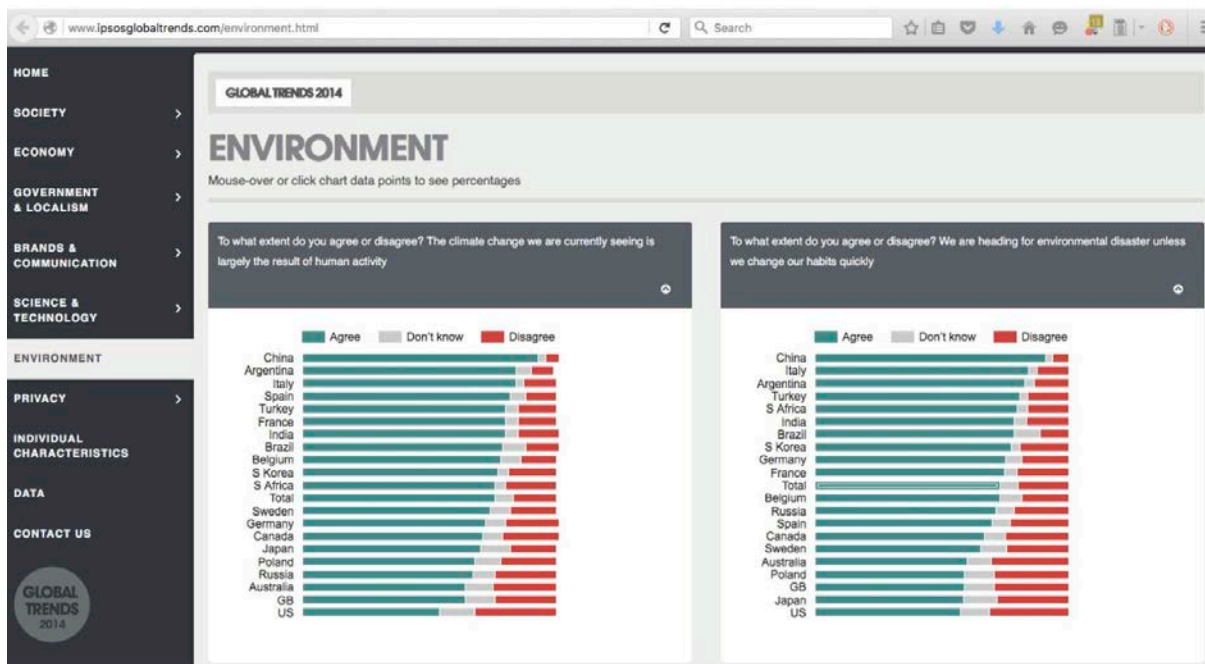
www.ipsosglobaltrends.com/environment.html

Search

HOME

SOCIETY

ECONOMY

GOVERNMENT & LOCALISM

BRANDS & COMMUNICATION

SCIENCE & TECHNOLOGY

ENVIRONMENT

PRIVACY

INDIVIDUAL CHARACTERISTICS

DATA

CONTACT US

GLOBAL TRENDS 2014

GLOBAL TRENDS 2014

ENVIRONMENT

Mouse-over or click chart data points to see percentages

To what extent do you agree or disagree? The climate change we are currently seeing is largely the result of human activity

Agree Don't know Disagree

China
Argentina
Italy
Spain
Turkey
France
India
Brazil
Belgium
S Korea
S Africa
Total
Sweden
Germany
Canada
Japan
Poland
Russia
Australia
GB
US

To what extent do you agree or disagree? We are heading for environmental disaster unless we change our habits quickly

Agree Don't know Disagree

China
Italy
Argentina
Turkey
S Africa
India
Brazil
S Korea
Germany
France
Total
Belgium
Russia
Spain
Canada
Sweden
Australia
Poland
GB
Japan
US